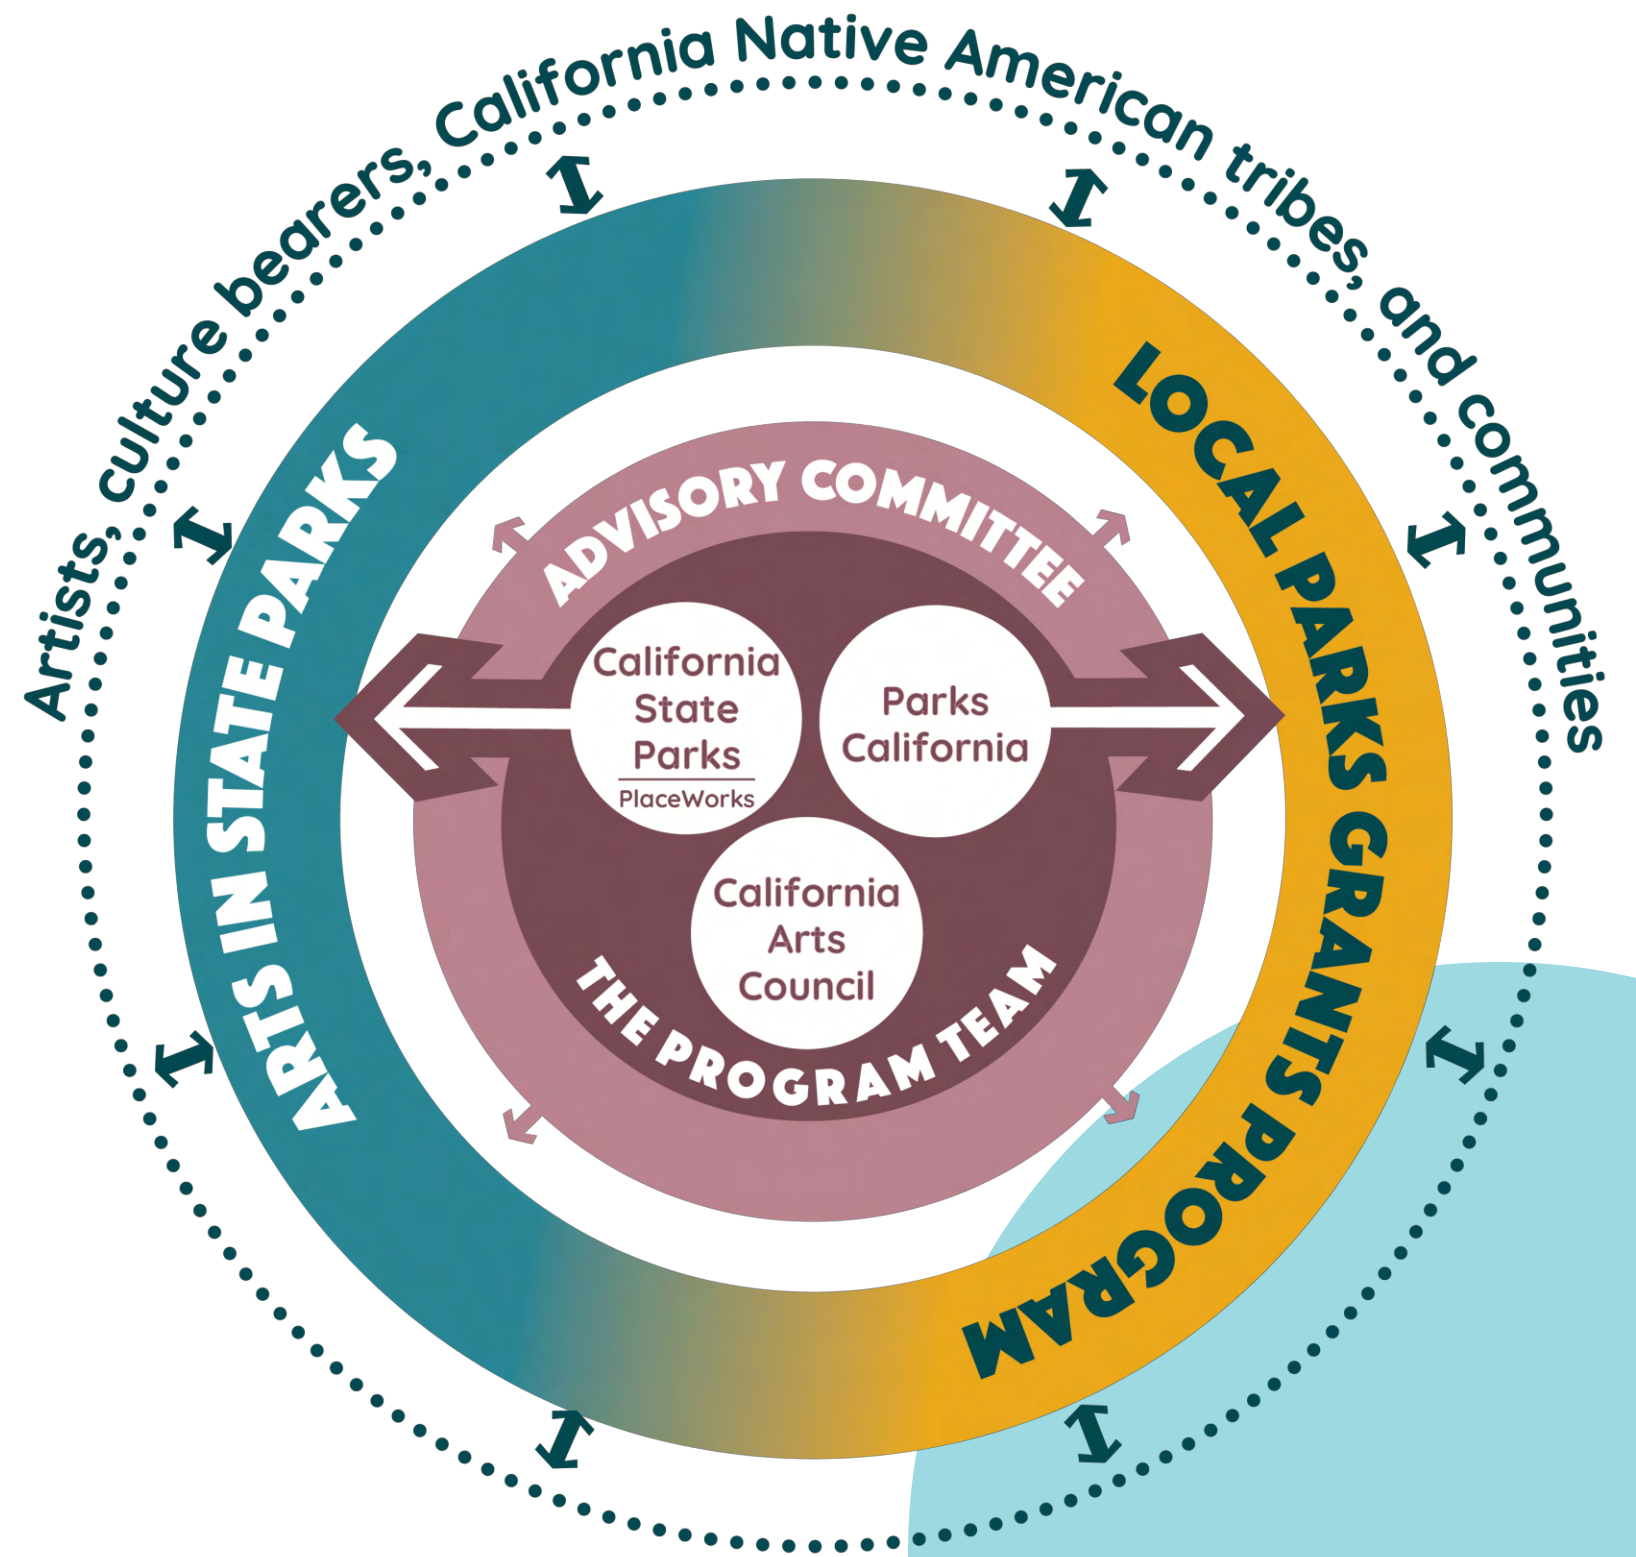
Artists, culture bearers, California Native American tribes, and communities

ARTS IN STATE PARKS

LOCAL PARKS GRANTS PROGRAM

ADVISORY COMMITTEE

California State Parks

PlaceWorks

Parks California

California Arts Council

THE PROGRAM TEAM